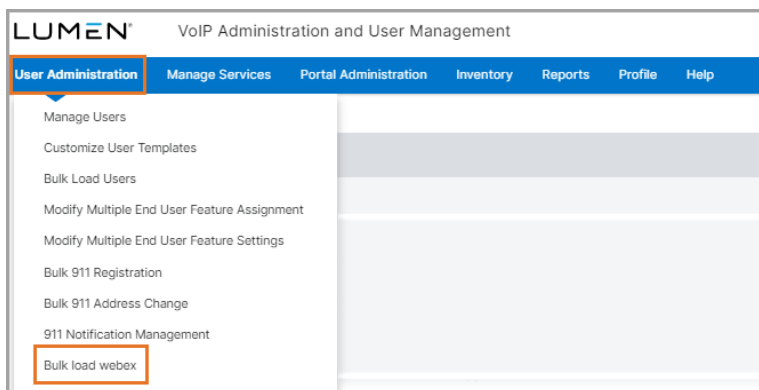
LUMEN® VoIP Administration and User Management

User Administration Manage Services Portal Administration Inventory Reports Profile Help

Manage Users
Customize User Templates
Bulk Load Users
Modify Multiple End User Feature Assignment
Modify Multiple End User Feature Settings
Bulk 911 Registration
Bulk 911 Address Change
911 Notification Management
Bulk load webex